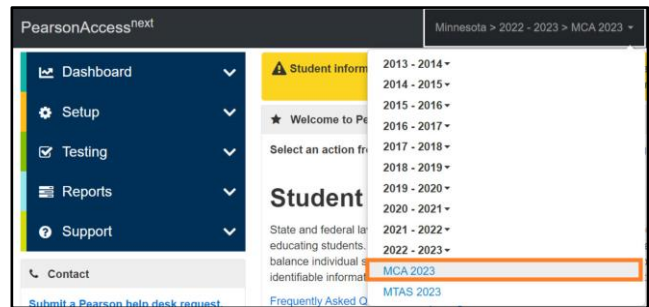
PearsonAccess$^{next}$

Minnesota > 2022 - 2023 > MCA 2023 ▾

Dashboard

Setup

Testing

Reports

Support

Contact

Submit a Pearson help desk request

Student inform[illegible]

Welcome to Pe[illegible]

Select an action fr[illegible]

Student

State and federal la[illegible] educating students. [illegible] balance individual s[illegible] identifiable informat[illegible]

Frequently Asked Q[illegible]

2013 - 2014 ▾
2014 - 2015 ▾
2015 - 2016 ▾
2016 - 2017 ▾
2017 - 2018 ▾
2018 - 2019 ▾
2019 - 2020 ▾
2020 - 2021 ▾
2021 - 2022 ▾
2022 - 2023 ▾
MCA 2023
MTAS 2023